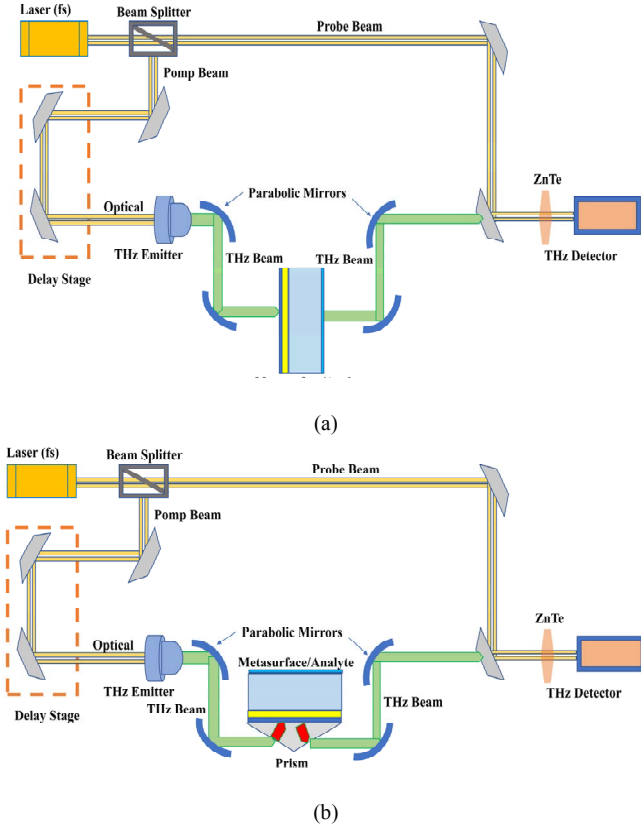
Laser (fs)
Beam Splitter
Probe Beam
Pomp Beam
Optical
THz Emitter
Parabolic Mirrors
THz Beam
THz Beam
ZnTe
THz Detector
Delay Stage
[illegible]

(a)

Laser (fs)
Beam Splitter
Probe Beam
Pomp Beam
Optical
Parabolic Mirrors
Metasurface/Analyte
THz Emitter
THz Beam
THz Beam
ZnTe
THz Detector
Delay Stage
Prism

(b)